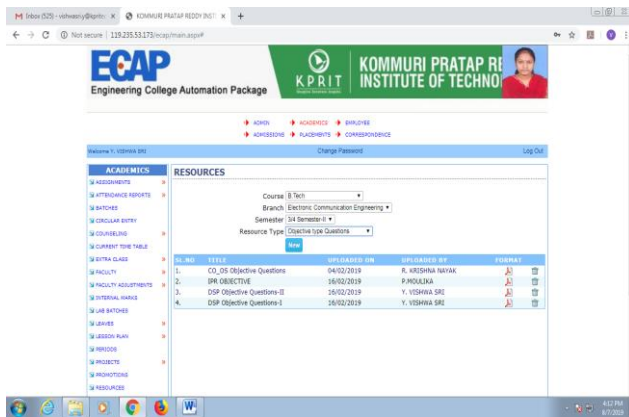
M Inbox (525) - vishwasriy@kprit... ×
KOMMURI PRATAP REDDY INSTI ×
+

Not secure | 119.235.53.173/ecap/main.aspx#

ECAP
Engineering College Automation Package

KPRIT
KOMMURI PRATAP RE
INSTITUTE OF TECHNO

ADMIN
ACADEMICS
EMPLOYEE
ADMISSIONS
PLACEMENTS
CORRESPONDENCE

Welcome Y. VISHWA SRI
Change Password
Log Out

ACADEMICS
ASSIGNMENTS
ATTENDANCE REPORTS
BATCHES
CIRCULAR ENTRY
COUNSELING
CURRENT TIME TABLE
EXTRA CLASS
FACULTY
FACULTY ADJUSTMENTS
INTERNAL MARKS
LAB BATCHES
LEAVES
LESSON PLAN
PERIODS
PROJECTS
PROMOTIONS
RESOURCES

RESOURCES

Course B Tech
Branch Electronic Communication Engineering
Semester 3/4 Semester-II
Resource Type Objective type Questions
New

| SL.NO | TITLE | UPLOADED ON | UPLOADED BY | FORMAT |
|---|---|---|---|---|
| 1. | CO_OS Objective Questions | 04/02/2019 | R. KRISHNA NAYAK | |
| 2. | IPR OBJECTIVE | 16/02/2019 | P.MOULIKA | |
| 3. | DSP Objective Questions-II | 16/02/2019 | Y. VISHWA SRI | |
| 4. | DSP Objective Questions-I | 16/02/2019 | Y. VISHWA SRI | |

4:12 PM
6/7/2019